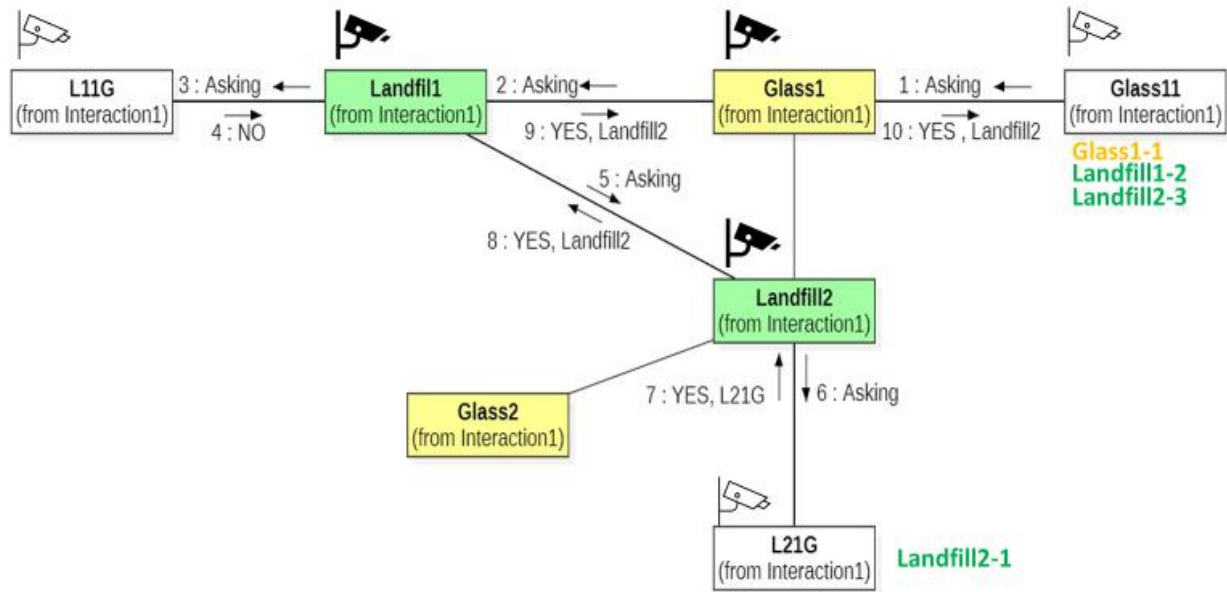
L11G
(from Interaction1)

3 : Asking

4 : NO

Landfil1
(from Interaction1)

2 : Asking

9 : YES, Landfill2

Glass1
(from Interaction1)

1 : Asking

10 : YES , Landfill2

Glass11
(from Interaction1)

Glass1-1
Landfill1-2
Landfill2-3

5 : Asking

8 : YES, Landfill2

Landfill2
(from Interaction1)

Glass2
(from Interaction1)

7 : YES, L21G

6 : Asking

L21G
(from Interaction1)

Landfill2-1